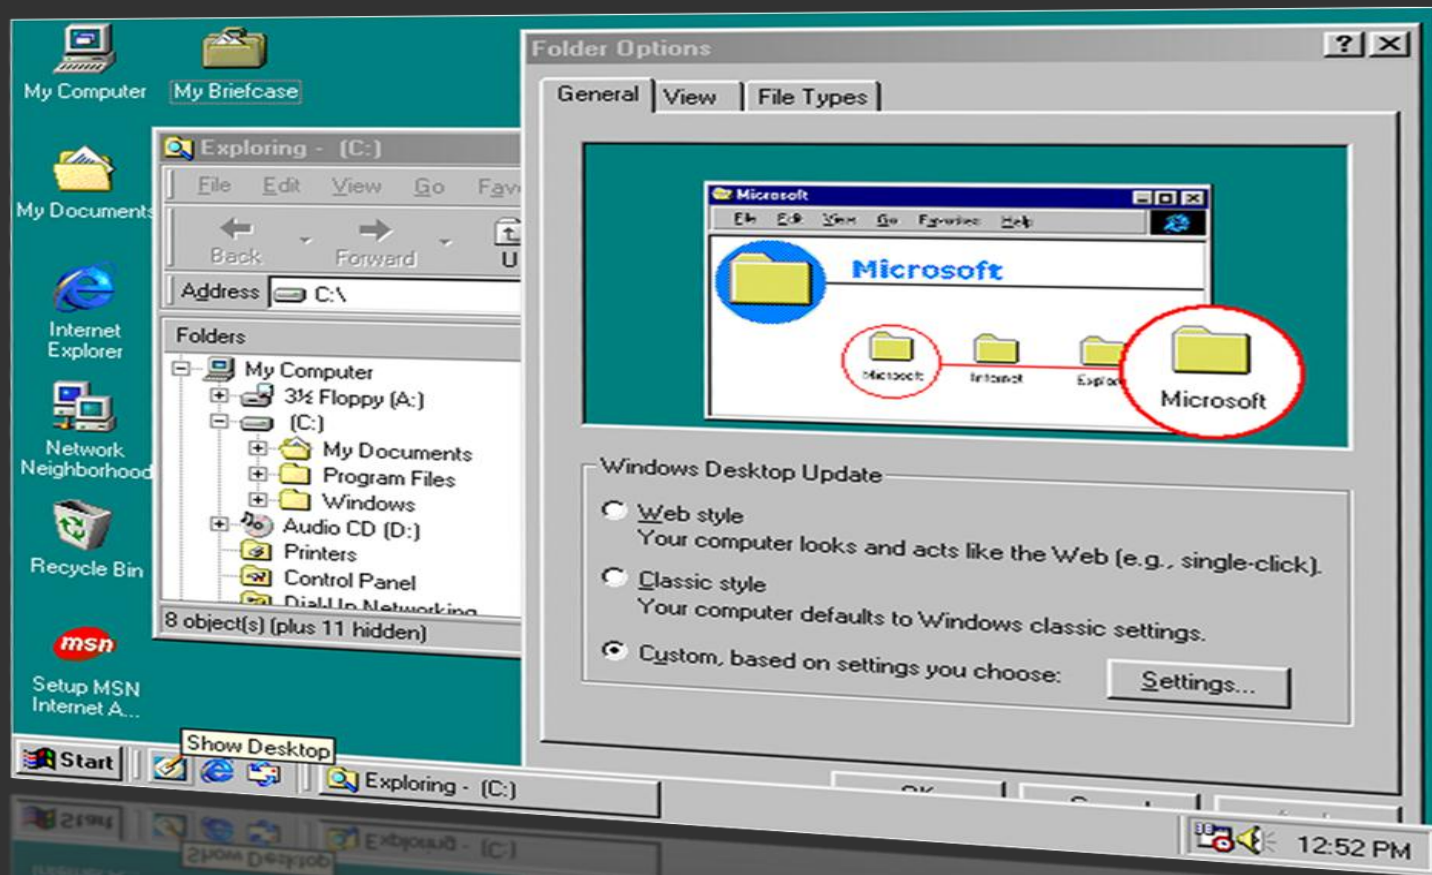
My Computer
My Briefcase
My Documents
Internet Explorer
Network Neighborhood
Recycle Bin
msn
Setup MSN Internet A...

Exploring - (C:)
File Edit View Go Fav
Back Forward U
Address C:\
Folders
My Computer
3½ Floppy (A:)
(C:)
My Documents
Program Files
Windows
Audio CD (D:)
Printers
Control Panel
Dial-Up Networking
8 object(s) (plus 11 hidden)

Folder Options
General View File Types
Microsoft
File Edit View Go Favorites Help
Microsoft
Microsoft Internet Explor
Microsoft
Windows Desktop Update
Web style
Your computer looks and acts like the Web (e.g., single-click).
Classic style
Your computer defaults to Windows classic settings.
Custom, based on settings you choose:
Settings...
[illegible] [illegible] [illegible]

Start
Show Desktop
Exploring - (C:)
12:52 PM